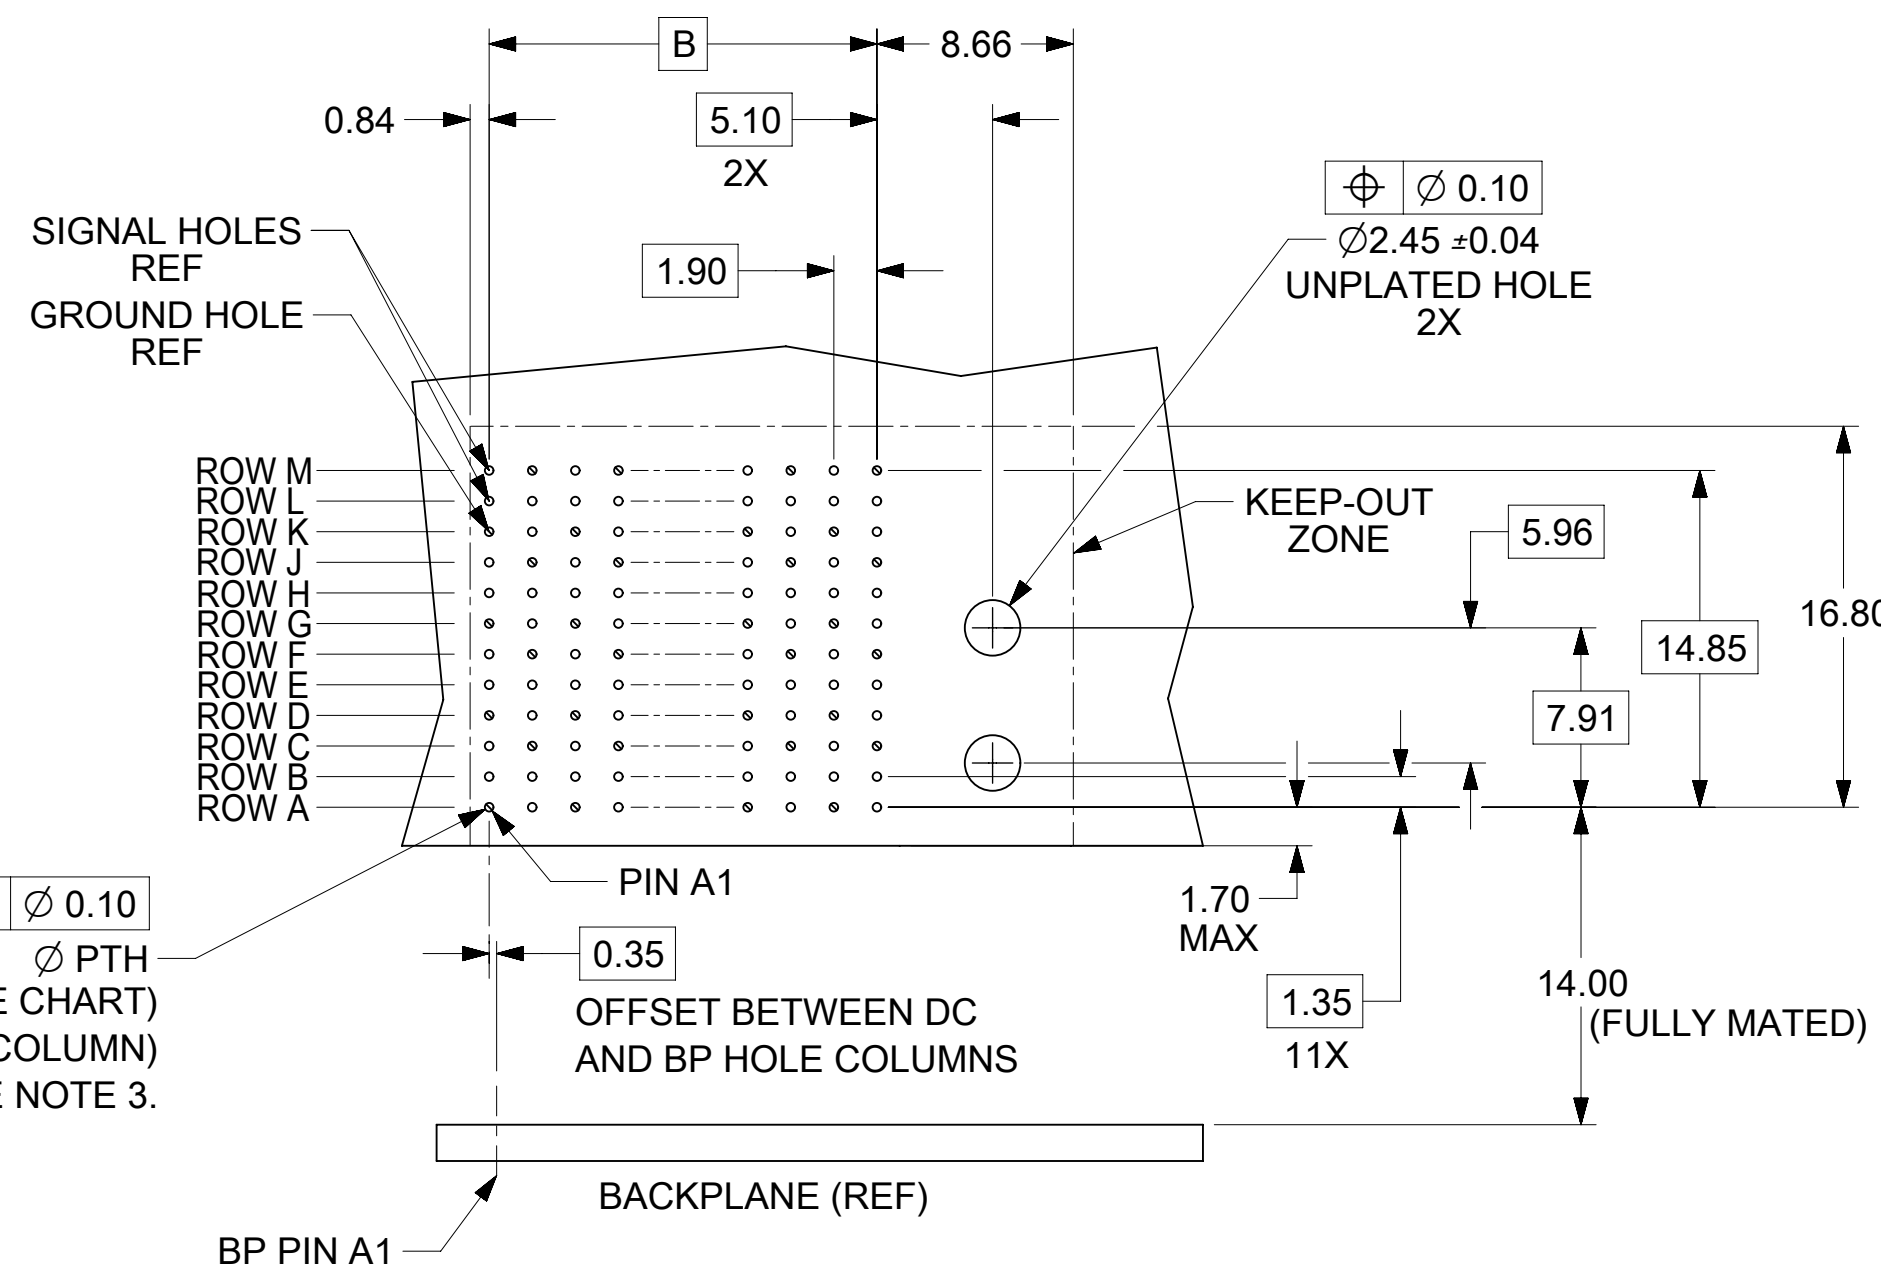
B

8.66

0.84

5.10

2X

$\oplus$ $\varnothing$ 0.10

$\varnothing$2.45 ±0.04
UNPLATED HOLE
2X

SIGNAL HOLES
REF

GROUND HOLE
REF

1.90

ROW M
ROW L
ROW K
ROW J
ROW H
ROW G
ROW F
ROW E
ROW D
ROW C
ROW B
ROW A

KEEP-OUT
ZONE

5.96

16.80

14.85

7.91

PIN A1

1.70
MAX

$\varnothing$ 0.10

$\varnothing$ PTH
E CHART)
COLUMN)
E NOTE 3.

0.35

OFFSET BETWEEN DC
AND BP HOLE COLUMNS

1.35

11X

14.00
(FULLY MATED)

BACKPLANE (REF)

BP PIN A1